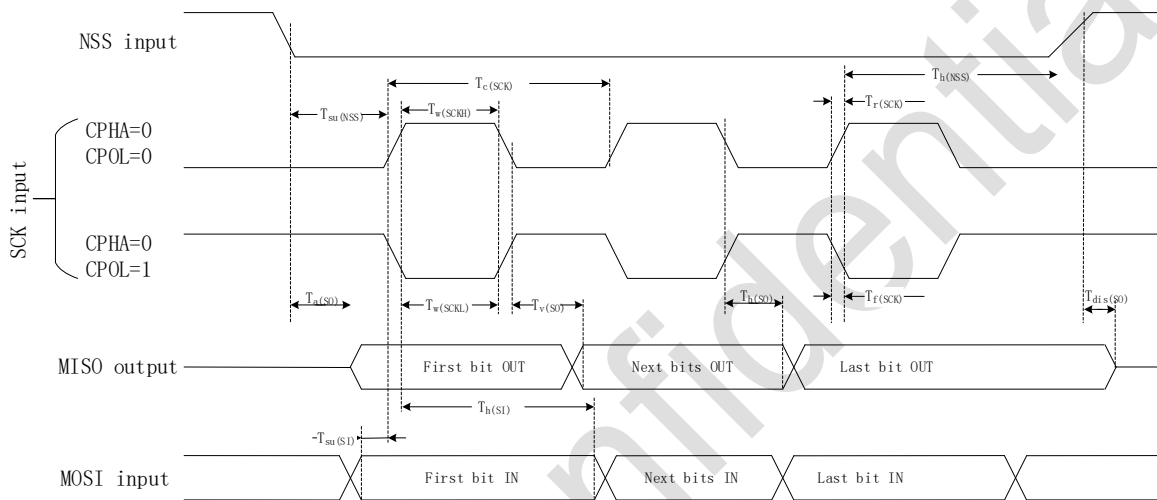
NSS input

$T_{c(SCK)}$

$T_{h(NSS)}$

$T_{su(NSS)}$

$T_{w(SCKH)}$

$T_{r(SCK)}$

SCK input

CPHA=0
CPOL=0

CPHA=0
CPOL=1

$T_{a(SO)}$

$T_{w(SCKL)}$

$T_{v(SO)}$

$T_{h(SO)}$

$T_{f(SCK)}$

$T_{dis(SO)}$

MISO output

First bit OUT

Next bits OUT

Last bit OUT

$T_{h(SI)}$

$T_{su(SI)}$

MOSI input

First bit IN

Next bits IN

Last bit IN

Confidential